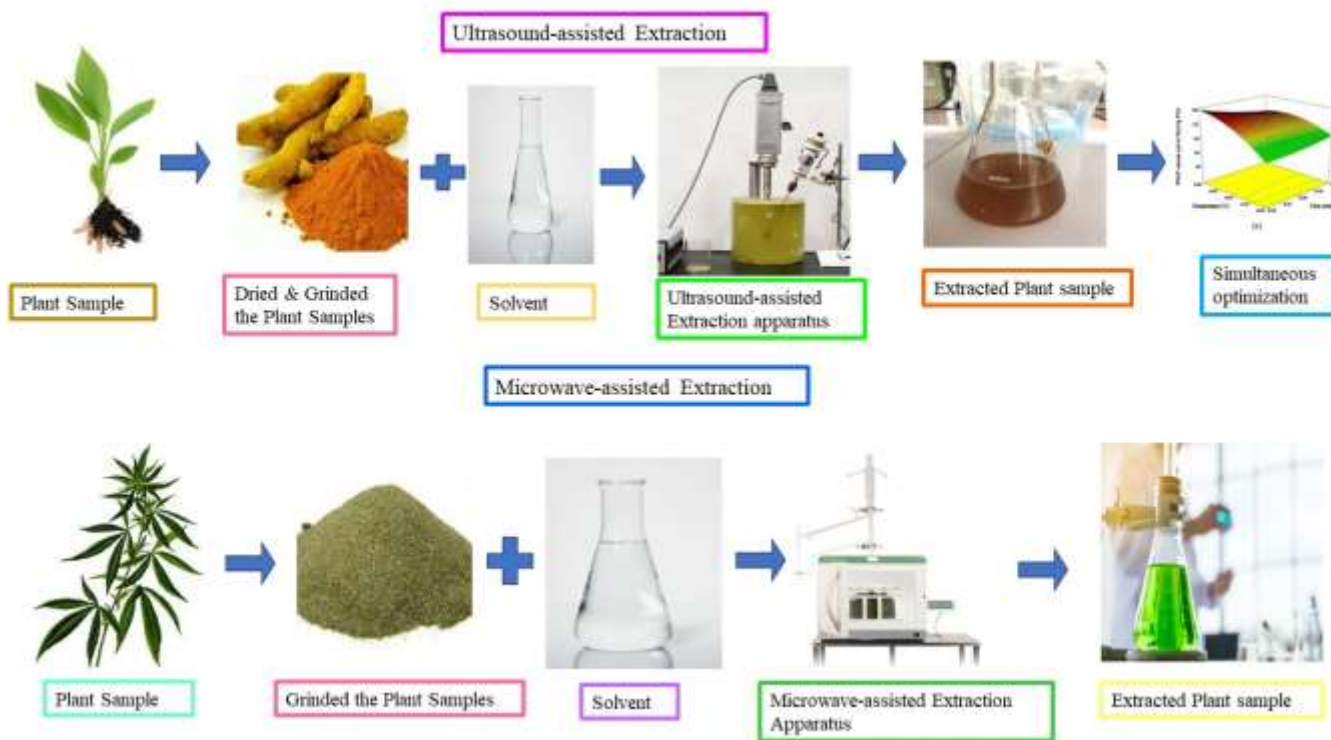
Ultrasound-assisted Extraction

Plant Sample

Dried & Grinded the Plant Samples

Solvent

Ultrasound-assisted Extraction apparatus

Extracted Plant sample

Simultaneous optimization

Microwave-assisted Extraction

Plant Sample

Grinded the Plant Samples

Solvent

Microwave-assisted Extraction Apparatus

Extracted Plant sample